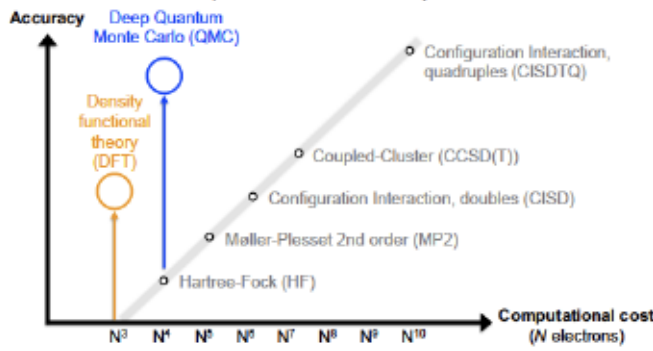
Accuracy

Deep Quantum Monte Carlo (QMC)

Density functional theory (DFT)

Configuration Interaction, quadruples (CISDTQ)

Coupled-Cluster (CCSD(T))

Configuration Interaction, doubles (CISD)

Møller-Plesset 2nd order (MP2)

Hartree-Fock (HF)

Computational cost (*N* electrons)

$N^3$ $N^4$ $N^5$ $N^6$ $N^7$ $N^8$ $N^9$ $N^{10}$